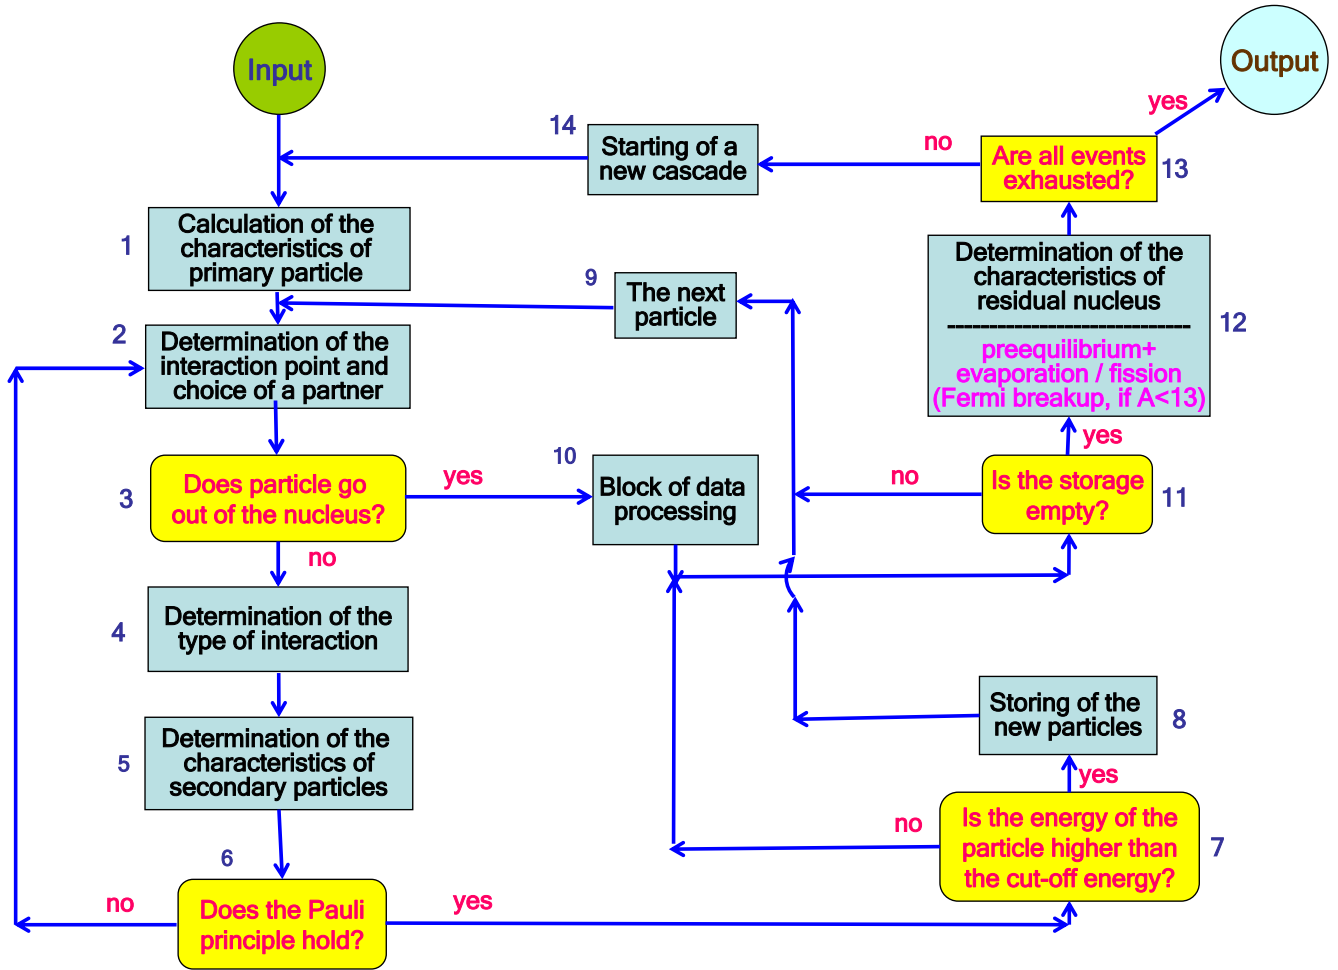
Input

Output

yes

14

Starting of a new cascade

no

Are all events exhausted?

13

1

Calculation of the characteristics of primary particle

9

The next particle

Determination of the characteristics of residual nucleus
----------------------------
preequilibrium+ evaporation / fission (Fermi breakup, if A<13)

12

2

Determination of the interaction point and choice of a partner

yes

3

Does particle go out of the nucleus?

yes

10

Block of data processing

no

Is the storage empty?

11

no

4

Determination of the type of interaction

5

Determination of the characteristics of secondary particles

Storing of the new particles

8

yes

no

Is the energy of the particle higher than the cut-off energy?

7

6

no

Does the Pauli principle hold?

yes